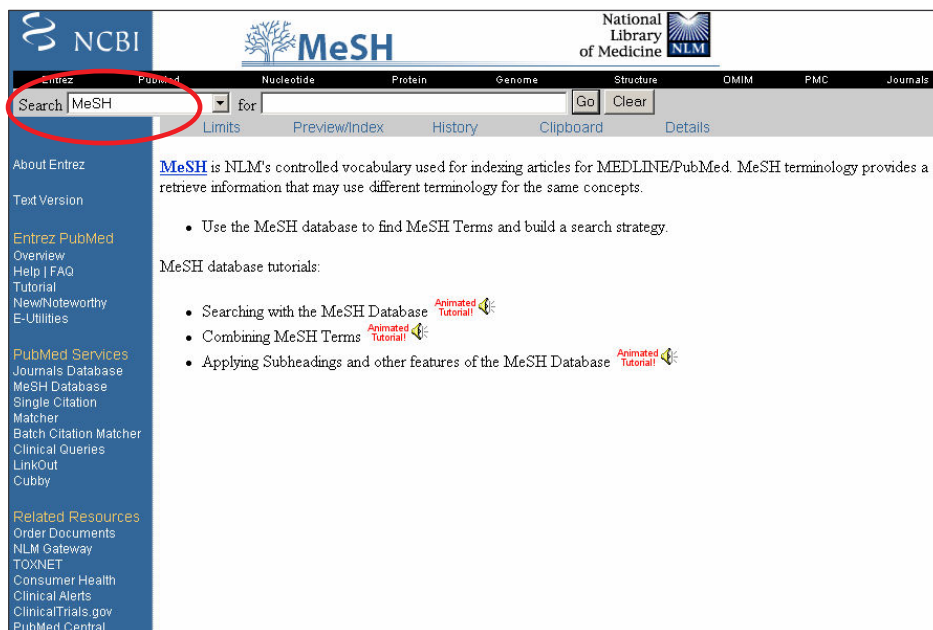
NCBI

MeSH

National Library of Medicine NLM

Entrez PubMed Nucleotide Protein Genome Structure OMIM PMC Journals

Search MeSH for Go Clear

Limits Preview/Index History Clipboard Details

About Entrez

Text Version

Entrez PubMed
Overview
Help | FAQ
Tutorial
New/Noteworthy
E-Utilities

PubMed Services
Journals Database
MeSH Database
Single Citation Matcher
Batch Citation Matcher
Clinical Queries
LinkOut
Cubby

Related Resources
Order Documents
NLM Gateway
TOXNET
Consumer Health
Clinical Alerts
ClinicalTrials.gov
PubMed Central

MeSH is NLM's controlled vocabulary used for indexing articles for MEDLINE/PubMed. MeSH terminology provides a retrieve information that may use different terminology for the same concepts.

• Use the MeSH database to find MeSH Terms and build a search strategy.

MeSH database tutorials:

• Searching with the MeSH Database Animated Tutorial!
• Combining MeSH Terms Animated Tutorial!
• Applying Subheadings and other features of the MeSH Database Animated Tutorial!